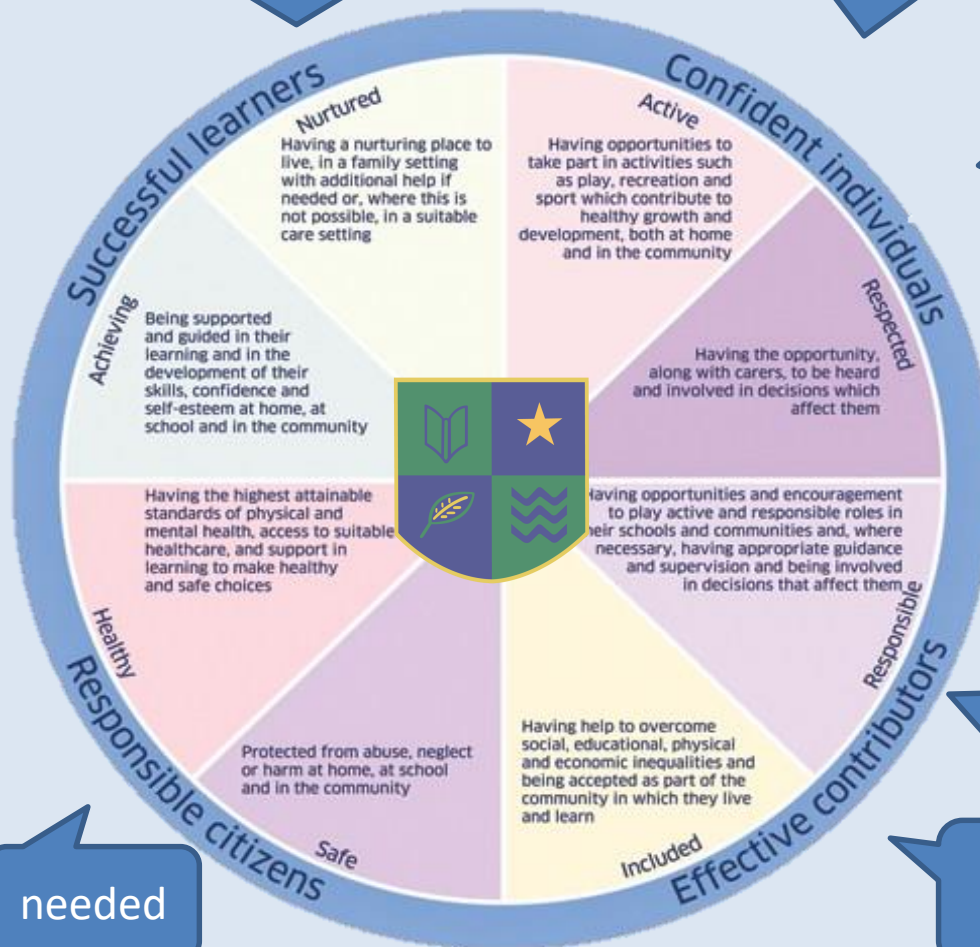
Successful learners

Confident individuals

Nurtured

Having a nurturing place to live, in a family setting with additional help if needed or, where this is not possible, in a suitable care setting

Active

Having opportunities to take part in activities such as play, recreation and sport which contribute to healthy growth and development, both at home and in the community

Respected

Having the opportunity, along with carers, to be heard and involved in decisions which affect them

Achieving

Being supported and guided in their learning and in the development of their skills, confidence and self-esteem at home, at school and in the community

Having the highest attainable standards of physical and mental health, access to suitable healthcare, and support in learning to make healthy and safe choices

Healthy

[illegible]aving opportunities and encouragement to play active and responsible roles in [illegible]eir schools and communities and, where necessary, having appropriate guidance and supervision and being involved in decisions that affect them

Responsible

Protected from abuse, neglect or harm at home, at school and in the community

Safe

Having help to overcome social, educational, physical and economic inequalities and being accepted as part of the community in which they live and learn

Included

Responsible citizens

Effective contributors

needed